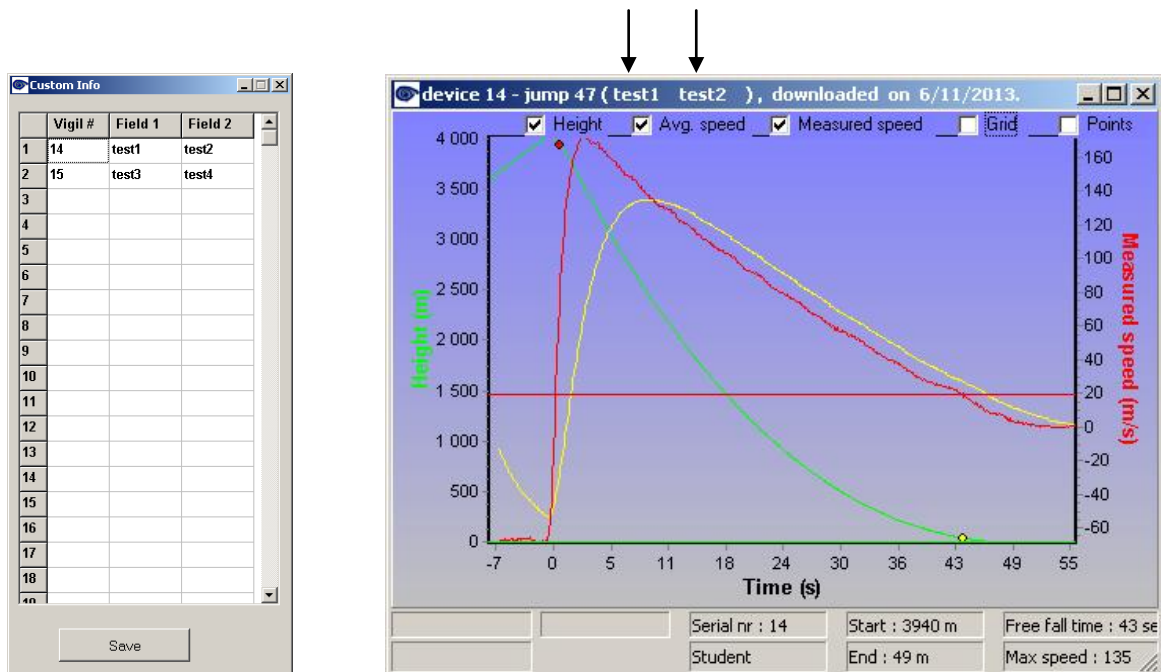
Custom Info

| | Vigil # | Field 1 | Field 2 |
|---|---|---|---|
| 1 | 14 | test1 | test2 |
| 2 | 15 | test3 | test4 |
| 3 | | | |
| 4 | | | |
| 5 | | | |
| 6 | | | |
| 7 | | | |
| 8 | | | |
| 9 | | | |
| 10 | | | |
| 11 | | | |
| 12 | | | |
| 13 | | | |
| 14 | | | |
| 15 | | | |
| 16 | | | |
| 17 | | | |
| 18 | | | |

Save

device 14 - jump 47 ( test1 test2 ), downloaded on 6/11/2013.

Height Avg. speed Measured speed Grid Points

Height (m)
4 000
3 500
3 000
2 500
2 000
1 500
1 000
500
0

Measured speed (m/s)
160
140
120
100
80
60
40
20
0
-20
-40
-60

-7 0 5 11 18 24 30 36 43 49 55
Time (s)

Serial nr : 14
Student
Start : 3940 m
End : 49 m
Free fall time : 43 se
Max speed : 135